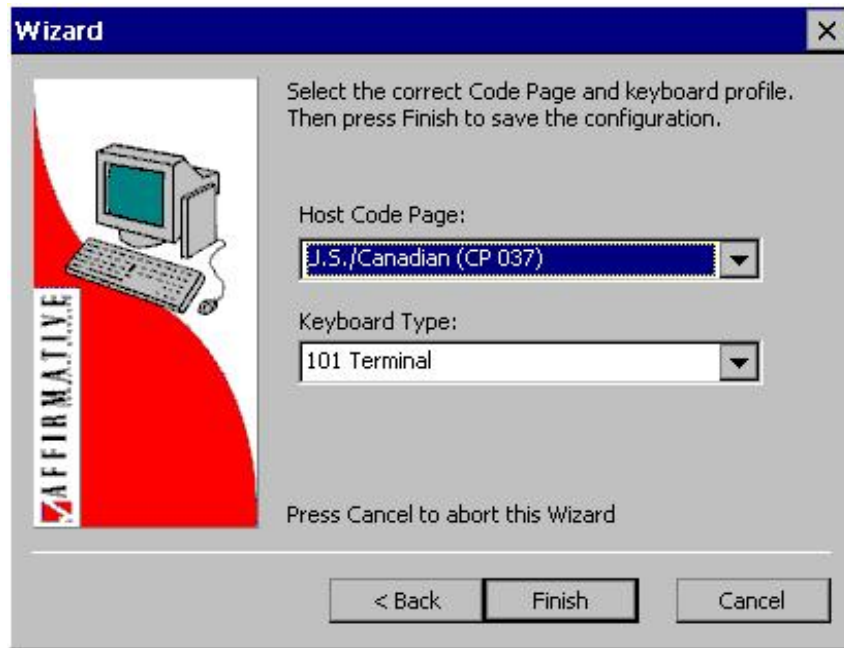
Wizard

×

AFFIRMATIVE

Select the correct Code Page and keyboard profile. Then press Finish to save the configuration.

Host Code Page:

U.S./Canadian (CP 037)

Keyboard Type:

101 Terminal

Press Cancel to abort this Wizard

< Back

Finish

Cancel